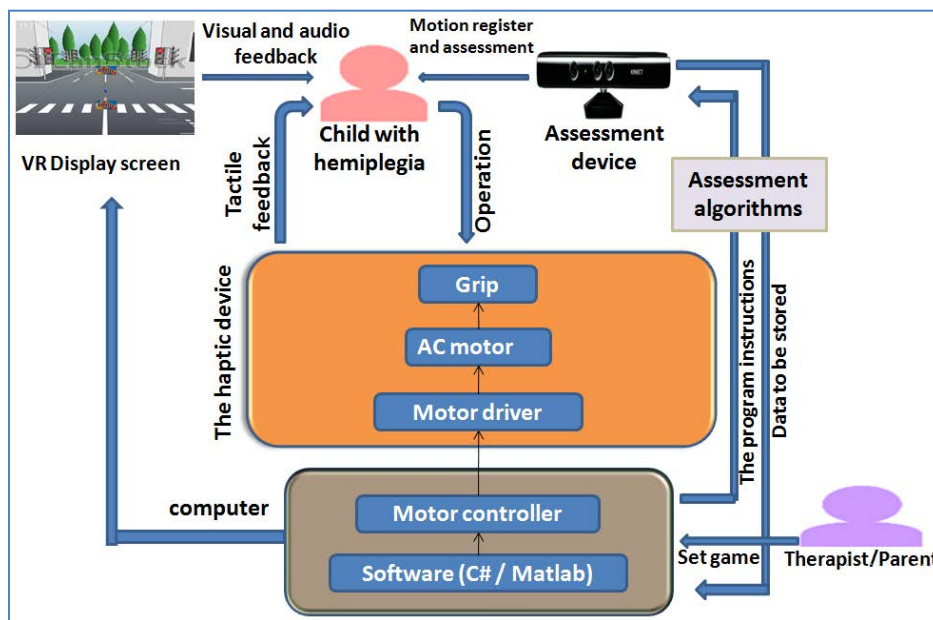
Visual and audio feedback

Motion register and assessment

KINECT

VR Display screen

Child with hemiplegia

Assessment device

Tactile feedback

Operation

Assessment algorithms

The haptic device

Grip

AC motor

Motor driver

The program instructions

Data to be stored

computer

Motor controller

Software (C# / Matlab)

Set game

Therapist/Parent